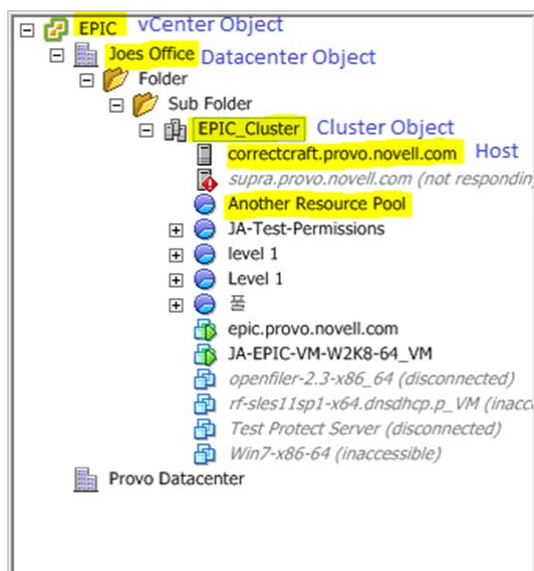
EPIC vCenter Object
Joes Office Datacenter Object
Folder
Sub Folder
EPIC_Cluster Cluster Object
correctcraft.provo.novell.com Host
supra.provo.novell.com (not respondin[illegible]
Another Resource Pool
JA-Test-Permissions
level 1
Level 1
풀
epic.provo.novell.com
JA-EPIC-VM-W2K8-64_VM
openfiler-2.3-x86_64 (disconnected)
rf-sles11sp1-x64.dnsdhcp.p_VM (inacc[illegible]
Test Protect Server (disconnected)
Win7-x86-64 (inaccessible)
Provo Datacenter